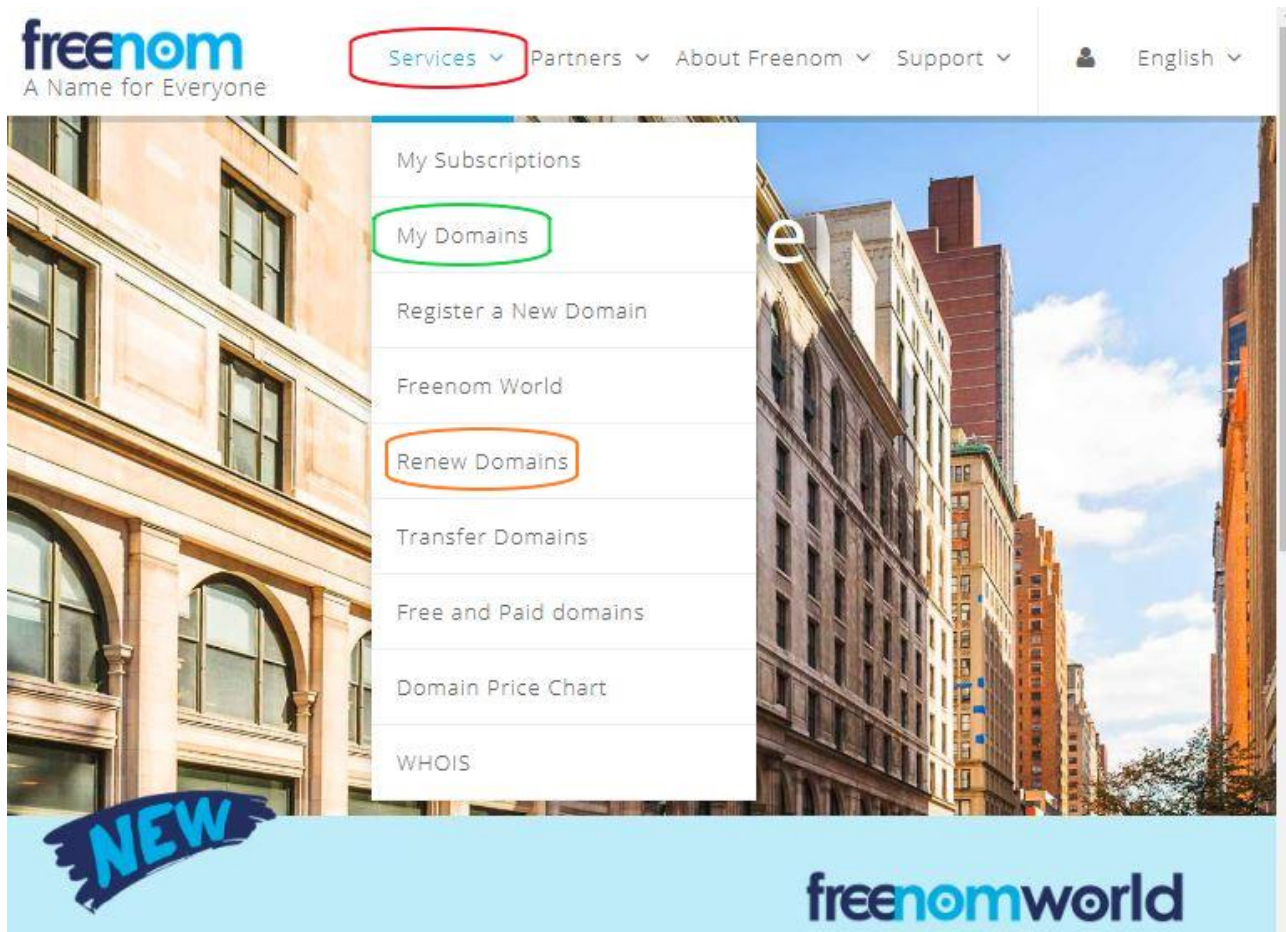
freenom
A Name for Everyone

Services ⌄ Partners ⌄ About Freenom ⌄ Support ⌄ English ⌄

My Subscriptions
My Domains
Register a New Domain
Freenom World
Renew Domains
Transfer Domains
Free and Paid domains
Domain Price Chart
WHOIS

e

NEW

freenomworld